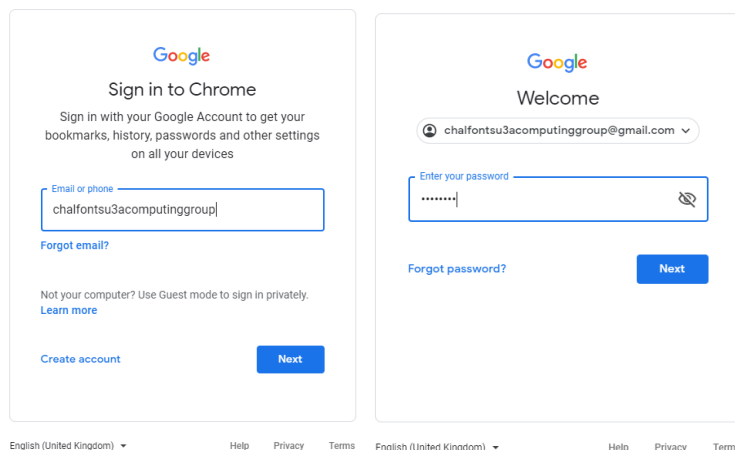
Google

Sign in to Chrome

Sign in with your Google Account to get your bookmarks, history, passwords and other settings on all your devices

Email or phone
chalfontsu3acomputinggroup

Forgot email?

Not your computer? Use Guest mode to sign in privately. Learn more

Create account

Next

English (United Kingdom)

Help Privacy Terms

Google

Welcome

chalfontsu3acomputinggroup@gmail.com

Enter your password
••••••••

Forgot password?

Next

English (United Kingdom)

Help Privacy Terms